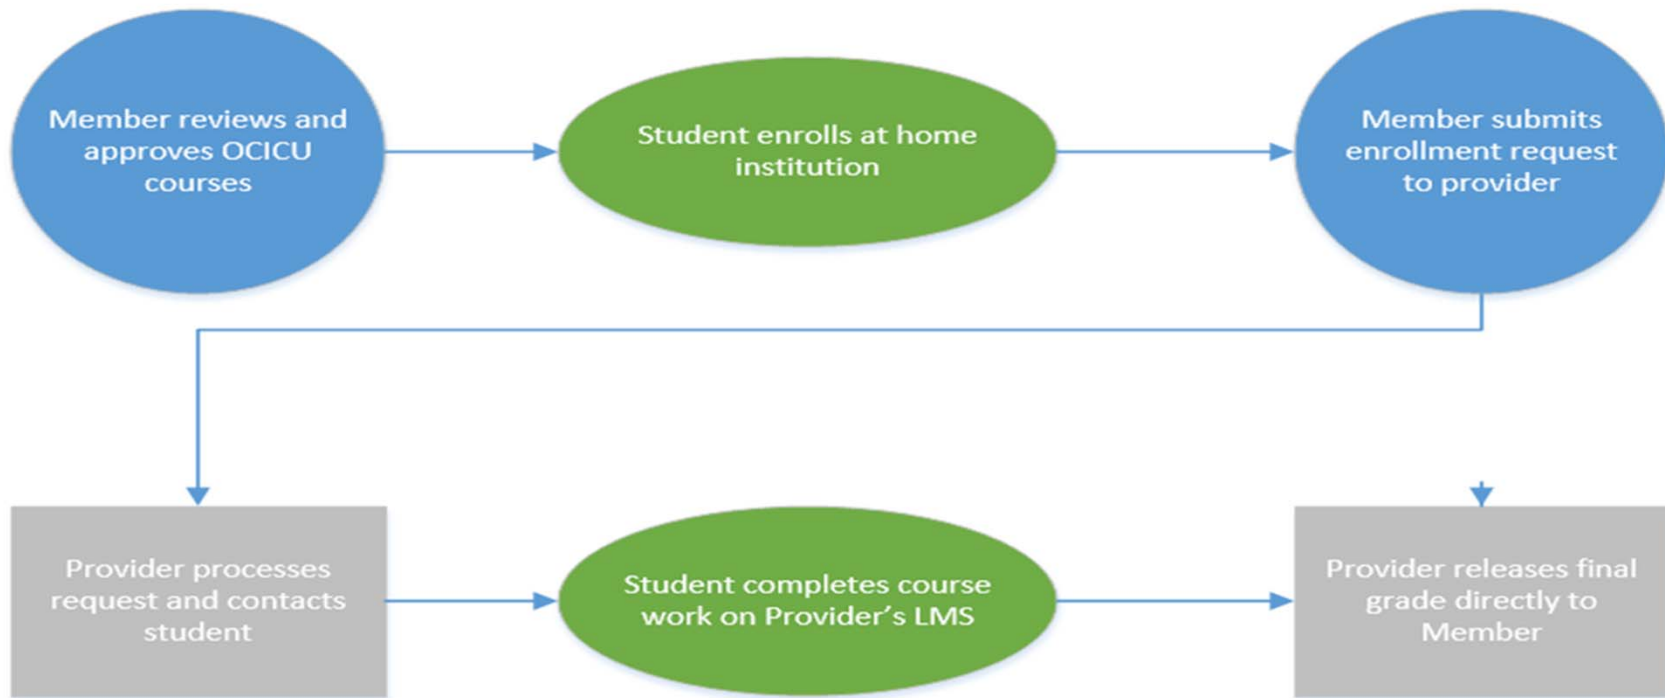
Member reviews and approves OCICU courses

Student enrolls at home institution

Member submits enrollment request to provider

Provider processes request and contacts student

Student completes course work on Provider’s LMS

Provider releases final grade directly to Member